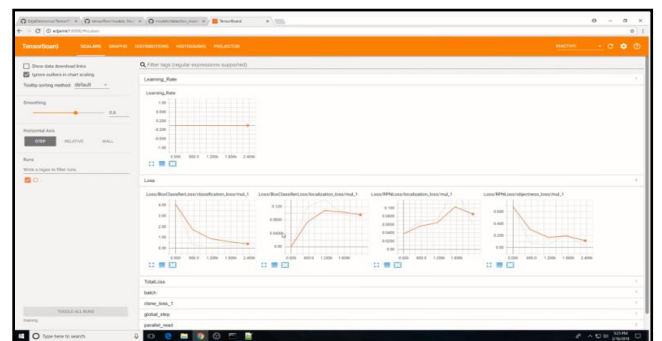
TensorBoard SCALARS GRAPHS DISTRIBUTIONS HISTOGRAMS PROJECTOR

INACTIVE

Show data download links

Ignore outliers in chart scaling

Tooltip sorting method: default

Smoothing

0.6

Horizontal Axis

STEP RELATIVE WALL

Runs

Write a regex to filter runs

TOGGLE ALL RUNS

Filter tags (regular expressions supported)

Learning_Rate

Learning_Rate

Loss

Loss/BoxClassifierLoss/classification_loss/mul_1

Loss/BoxClassifierLoss/localization_loss/mul_1

Loss/RPNLoss/localization_loss/mul_1

Loss/RPNLoss/objectness_loss/mul_1

TotalLoss

batch

clone_loss_1

global_step

parallel_read

Type here to search